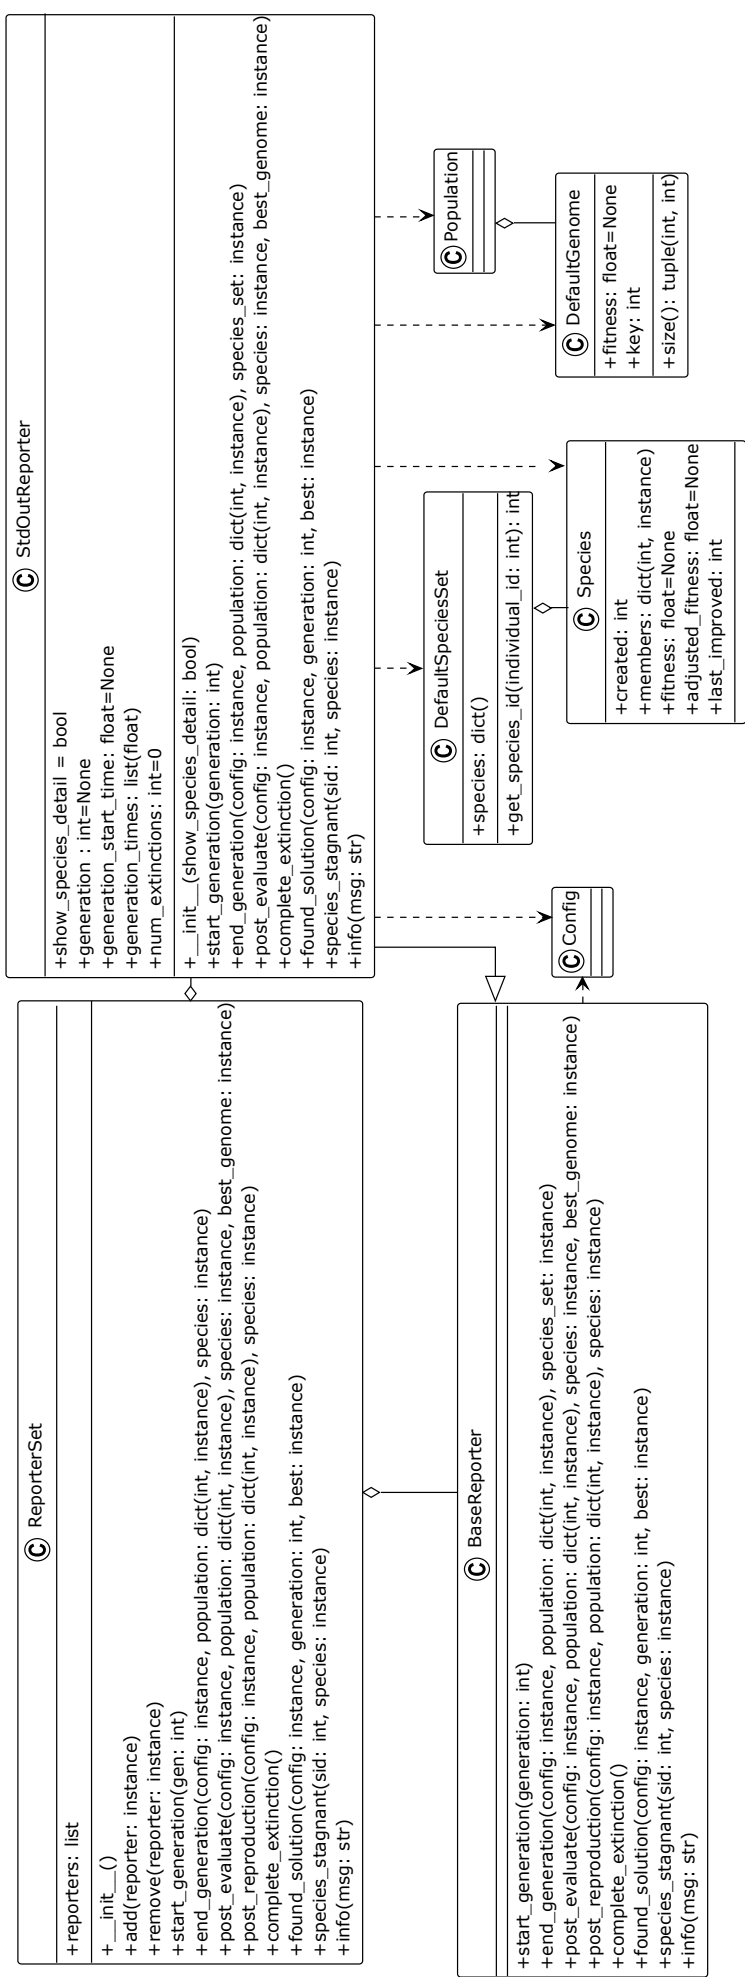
C StdOutReporter

+show_species_detail = bool
+generation : int=None
+generation_start_time: float=None
+generation_times: list(float)
+num_extinctions: int=0

+__init__(show_species_detail: bool)
+start_generation(generation: int)
+end_generation(config: instance, population: dict(int, instance), species_set: instance)
+post_evaluate(config: instance, population: dict(int, instance), species: instance, best_genome: instance)
+complete_extinction()
+found_solution(config: instance, generation: int, best: instance)
+species_stagnant(sid: int, species: instance)
+info(msg: str)

C Population

C DefaultGenome

+fitness: float=None
+key: int

+size(): tuple(int, int)

C DefaultSpeciesSet

+species: dict()

+get_species_id(individual_id: int): int

C Species

+created: int
+members: dict(int, instance)
+fitness: float=None
+adjusted_fitness: float=None
+last_improved: int

C Config

C ReporterSet

+reporters: list

+__init__()
+add(reporter: instance)
+remove(reporter: instance)
+start_generation(gen: int)
+end_generation(config: instance, population: dict(int, instance), species: instance)
+post_evaluate(config: instance, population: dict(int, instance), species: instance, best_genome: instance)
+post_reproduction(config: instance, population: dict(int, instance), species: instance)
+complete_extinction()
+found_solution(config: instance, generation: int, best: instance)
+species_stagnant(sid: int, species: instance)
+info(msg: str)

C BaseReporter

+start_generation(generation: int)
+end_generation(config: instance, population: dict(int, instance), species_set: instance)
+post_evaluate(config: instance, population: dict(int, instance), species: instance, best_genome: instance)
+post_reproduction(config: instance, population: dict(int, instance), species: instance)
+complete_extinction()
+found_solution(config: instance, generation: int, best: instance)
+species_stagnant(sid: int, species: instance)
+info(msg: str)